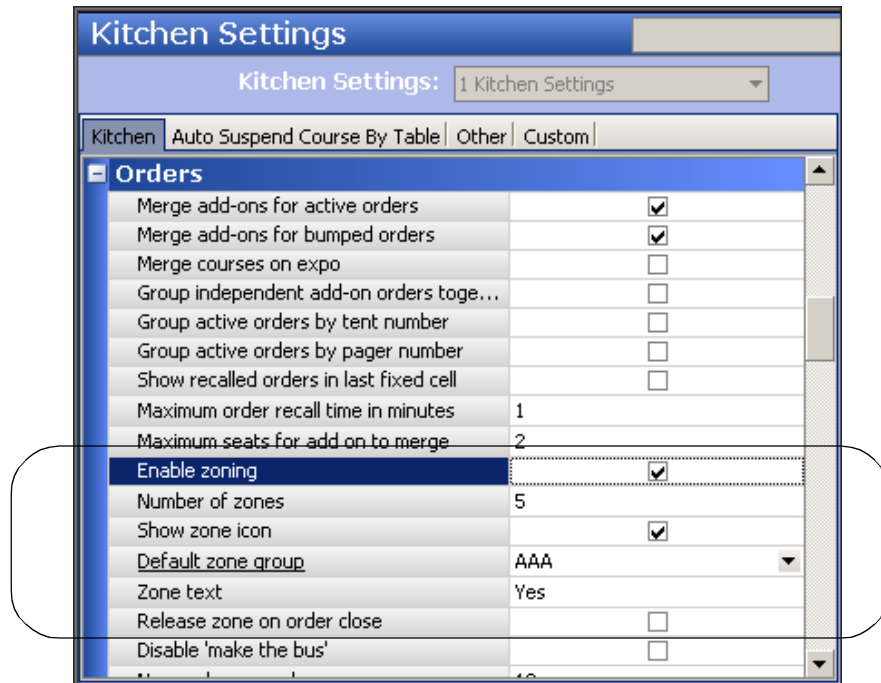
Kitchen Settings

Kitchen Settings: 1 Kitchen Settings

Kitchen | Auto Suspend Course By Table | Other | Custom

Orders

| | |
|---|---|
| Merge add-ons for active orders | ☑ |
| Merge add-ons for bumped orders | ☑ |
| Merge courses on expo | ☐ |
| Group independent add-on orders toge... | ☐ |
| Group active orders by tent number | ☐ |
| Group active orders by pager number | ☐ |
| Show recalled orders in last fixed cell | ☐ |
| Maximum order recall time in minutes | 1 |
| Maximum seats for add on to merge | 2 |
| Enable zoning | ☑ |
| Number of zones | 5 |
| Show zone icon | ☑ |
| Default zone group | AAA |
| Zone text | Yes |
| Release zone on order close | ☐ |
| Disable 'make the bus' | ☐ |
| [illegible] | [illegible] |